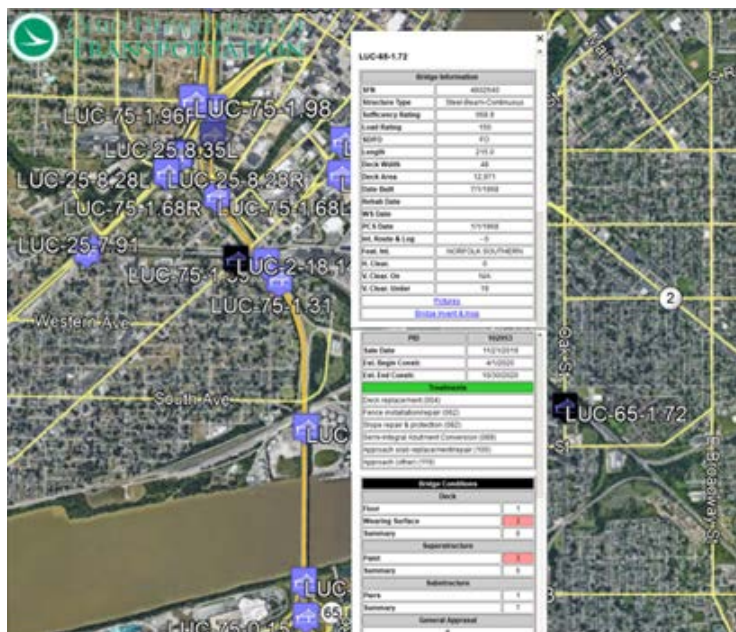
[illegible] DEPARTMENT OF TRANSPORTATION

LUC-75-1.96R LUC-75-1.98
LUC-25-8.35L
LUC-25-8.28L LUC-25-8.28R
LUC-75-1.68R LUC-75-1.68L
LUC-25-7.91
LUC-75-1.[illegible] LUC-2-18.1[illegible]
LUC-75-1.31
Western Ave
South Ave
LUC
LUC
65
LUC-75-0.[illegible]
2
LUC-65-1.72
Oak St
E Broadway St
Main St
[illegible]

LUC-65-1.72

| Bridge Information | |
|---|---|
| SFN | 4802540 |
| Structure Type | Steel Beam-Continuous |
| Sufficiency Rating | 058.8 |
| Load Rating | 150 |
| SD/FO | FO |
| Length | 215.0 |
| Deck Width | 48 |
| Deck Area | 12,971 |
| Date Built | 7/1/1958 |
| Rehab Date | |
| WS Date | |
| PCS Date | 7/1/1958 |
| Int. Route & Log | -0 |
| Feat. Int. | NORFOLK SOUTHERN |
| H. Clear. | 0 |
| V. Clear. On | N/A |
| V. Clear. Under | 19 |

Pictures
Bridge Invent & Insp

| PID | 102953 |
|---|---|
| Sale Date | 11/21/2018 |
| Est. Begin Constr. | 4/1/2020 |
| Est. End Constr. | 10/30/2020 |

Treatments
Deck replacement (004)
Fence installation/repair (062)
Slope repair & protection (082)
Semi-integral Abutment Conversion (089)
Approach slab replacement/repair (100)
Approach (other) (110)

Bridge Conditions
Deck
| Floor | 1 |
|---|---|
| Wearing Surface | 2 |
| Summary | 0 |

Superstructure
| Paint | 2 |
|---|---|
| Summary | 5 |

Substructure
| Piers | 1 |
|---|---|
| Summary | 7 |

General Appraisal